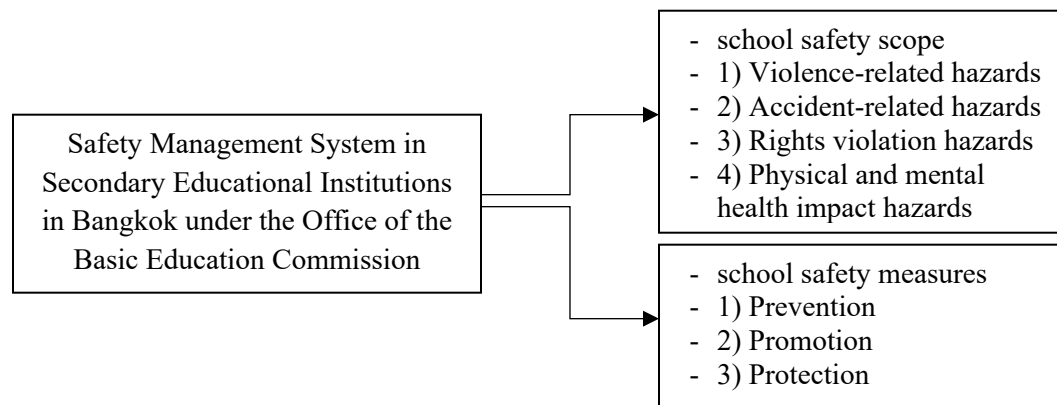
Safety Management System in Secondary Educational Institutions in Bangkok under the Office of the Basic Education Commission

- school safety scope
- 1) Violence-related hazards
- 2) Accident-related hazards
- 3) Rights violation hazards
- 4) Physical and mental health impact hazards

- school safety measures
- 1) Prevention
- 2) Promotion
- 3) Protection